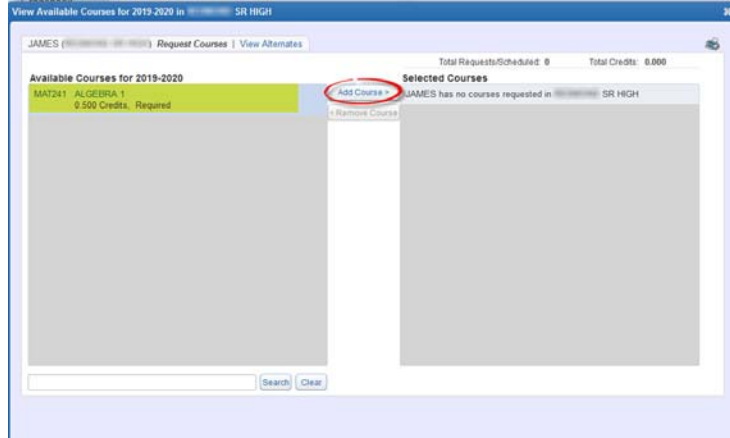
View Available Courses for 2019-2020 in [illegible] SR HIGH

JAMES ([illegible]) Request Courses | View Alternates

Total Requests/Scheduled: 0 Total Credits: 0.000

Available Courses for 2019-2020

MAT241 ALGEBRA 1
0.500 Credits, Required

Add Course »

« Remove Course

Selected Courses

JAMES has no courses requested in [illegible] SR HIGH

Search Clear